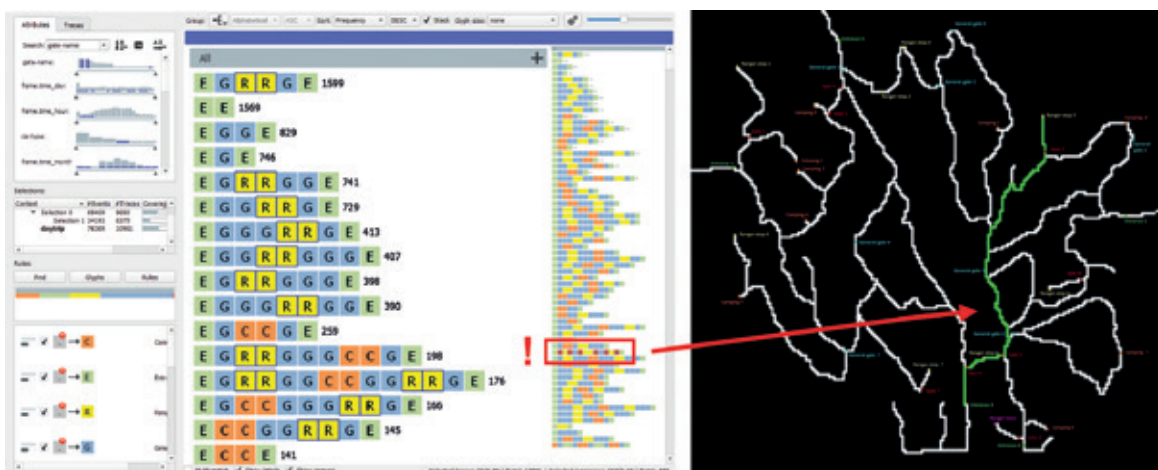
Attributes Traces

Search: gate-name

gate-name

frame.time_day

frame.time_hour

car-type

frame.time_month

Selections

| Context | #Events | #Traces | Coverage |
|---|---|---|---|
| Selection 0 | 88409 | 9690 | |
| Selection 1 | 34193 | 6370 | |
| daytrip | 78369 | 10901 | |

Rules

Find Glyphs Rules

→ C
→ E
→ R
→ G

Group: Alphabetical ASC Sort: Frequency DESC Stack Glyph size: none

All

E G R R G E 1599

E E 1569

E G G E 829

E G E 746

E G R R G G E 741

E G G R R G E 729

E G G G R R G E 413

E G R R G G G E 407

E G R R G G E 398

E G G G R R G G E 390

E G C C G E 259

E G R R G G G C C G E 198

E G R R G G C C G G R R G E 176

E G C C G G G R R G E 166

E C C G G R R G E 145

E C C E 141

!